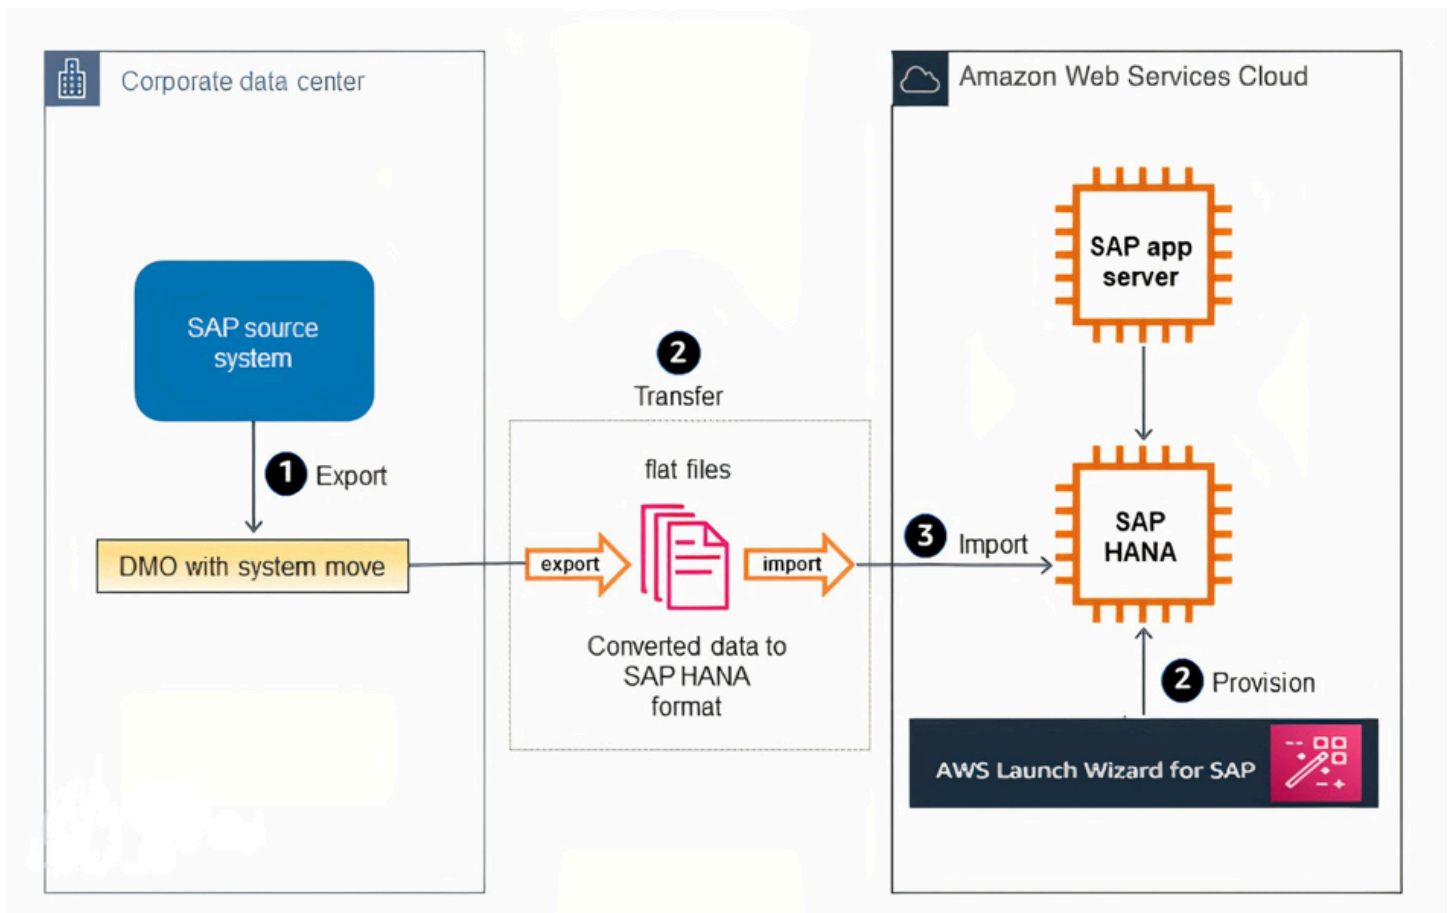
Corporate data center

SAP source system

1 Export

DMO with system move

2
Transfer

flat files

export

import

Converted data to SAP HANA format

Amazon Web Services Cloud

SAP app server

3 Import

SAP HANA

2 Provision

AWS Launch Wizard for SAP